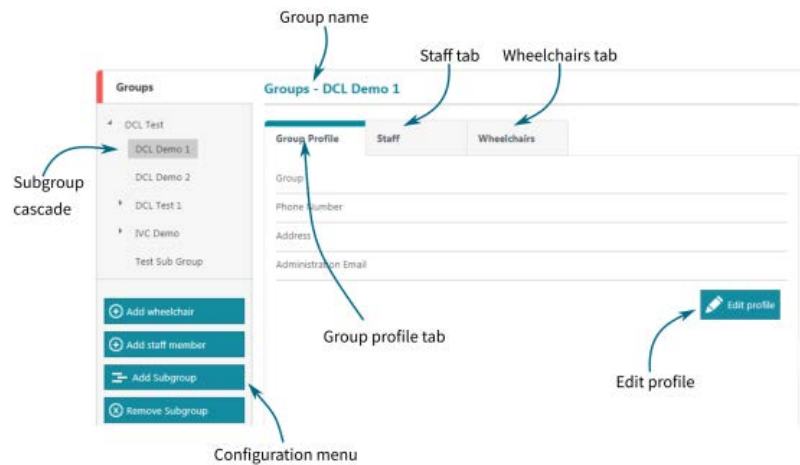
Group name

Staff tab

Wheelchairs tab

Groups

Groups - DCL Demo 1

DCL Test

DCL Demo 1

DCL Demo 2

DCL Test 1

IVC Demo

Test Sub Group

Subgroup cascade

Group Profile

Staff

Wheelchairs

Group

Phone Number

Address

Administration Email

Edit profile

Add wheelchair

Add staff member

Add Subgroup

Remove Subgroup

Group profile tab

Edit profile

Configuration menu